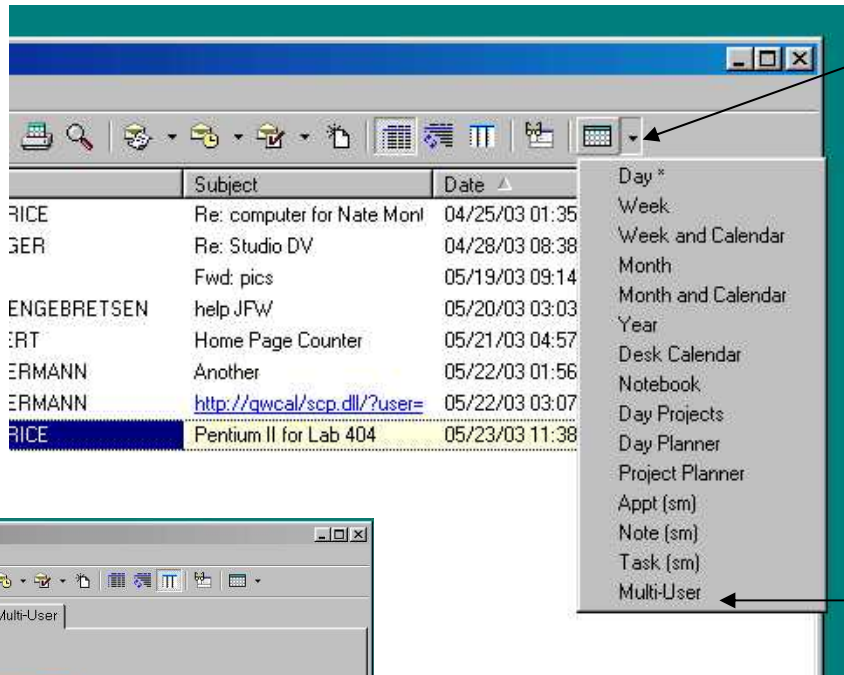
| | Subject | Date |
|---|---|---|
| RICE | Re: computer for Nate Mon! | 04/25/03 01:35 |
| GER | Re: Studio DV | 04/28/03 08:38 |
| | Fwd: pics | 05/19/03 09:14 |
| ENGEBRETSEN | help JFW | 05/20/03 03:03 |
| ERT | Home Page Counter | 05/21/03 04:57 |
| ERMANN | Another | 05/22/03 01:56 |
| ERMANN | http://gwcal/scp.dll/?user= | 05/22/03 03:07 |
| RICE | Pentium II for Lab 404 | 05/23/03 11:38 |

Day *
Week
Week and Calendar
Month
Month and Calendar
Year
Desk Calendar
Notebook
Day Projects
Day Planner
Project Planner
Appt (sm)
Note (sm)
Task (sm)
Multi-User

Multi-User